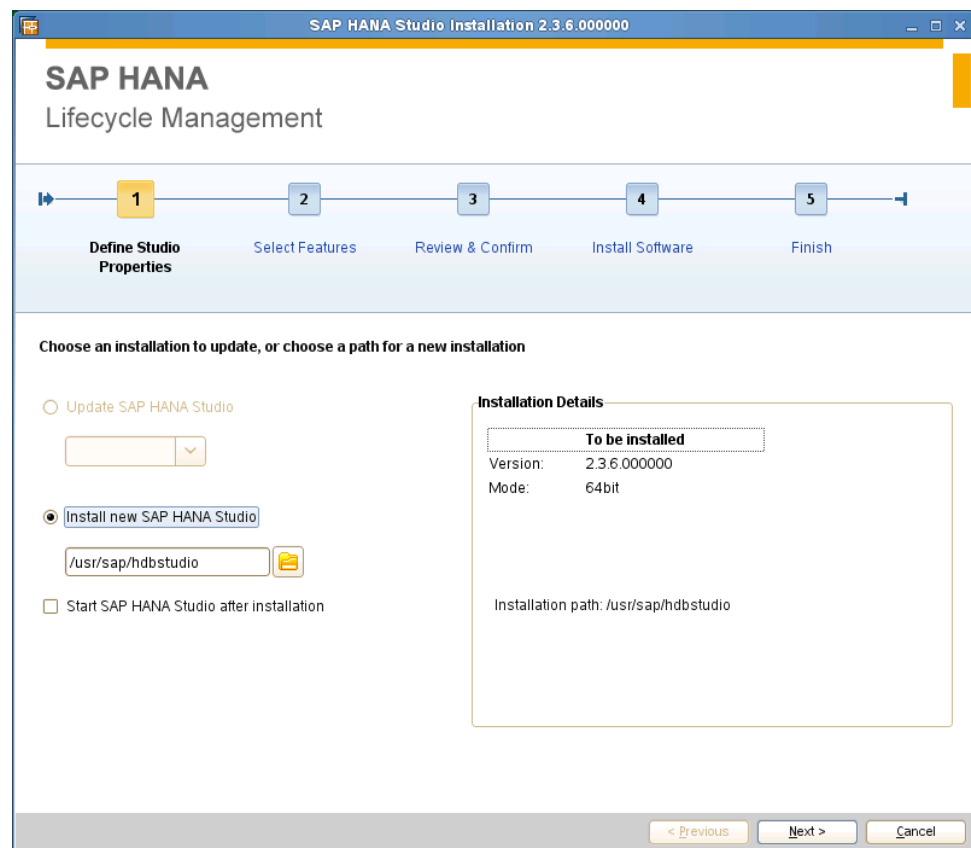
SAP HANA Studio Installation 2.3.6.000000

SAP HANA
Lifecycle Management

1
Define Studio Properties

2
Select Features

3
Review & Confirm

4
Install Software

5
Finish

Choose an installation to update, or choose a path for a new installation

Update SAP HANA Studio

Install new SAP HANA Studio

/usr/sap/hdbstudio

Start SAP HANA Studio after installation

Installation Details

| | To be installed |
|---|---|
| Version: | 2.3.6.000000 |
| Mode: | 64bit |

Installation path: /usr/sap/hdbstudio

< Previous
Next >
Cancel